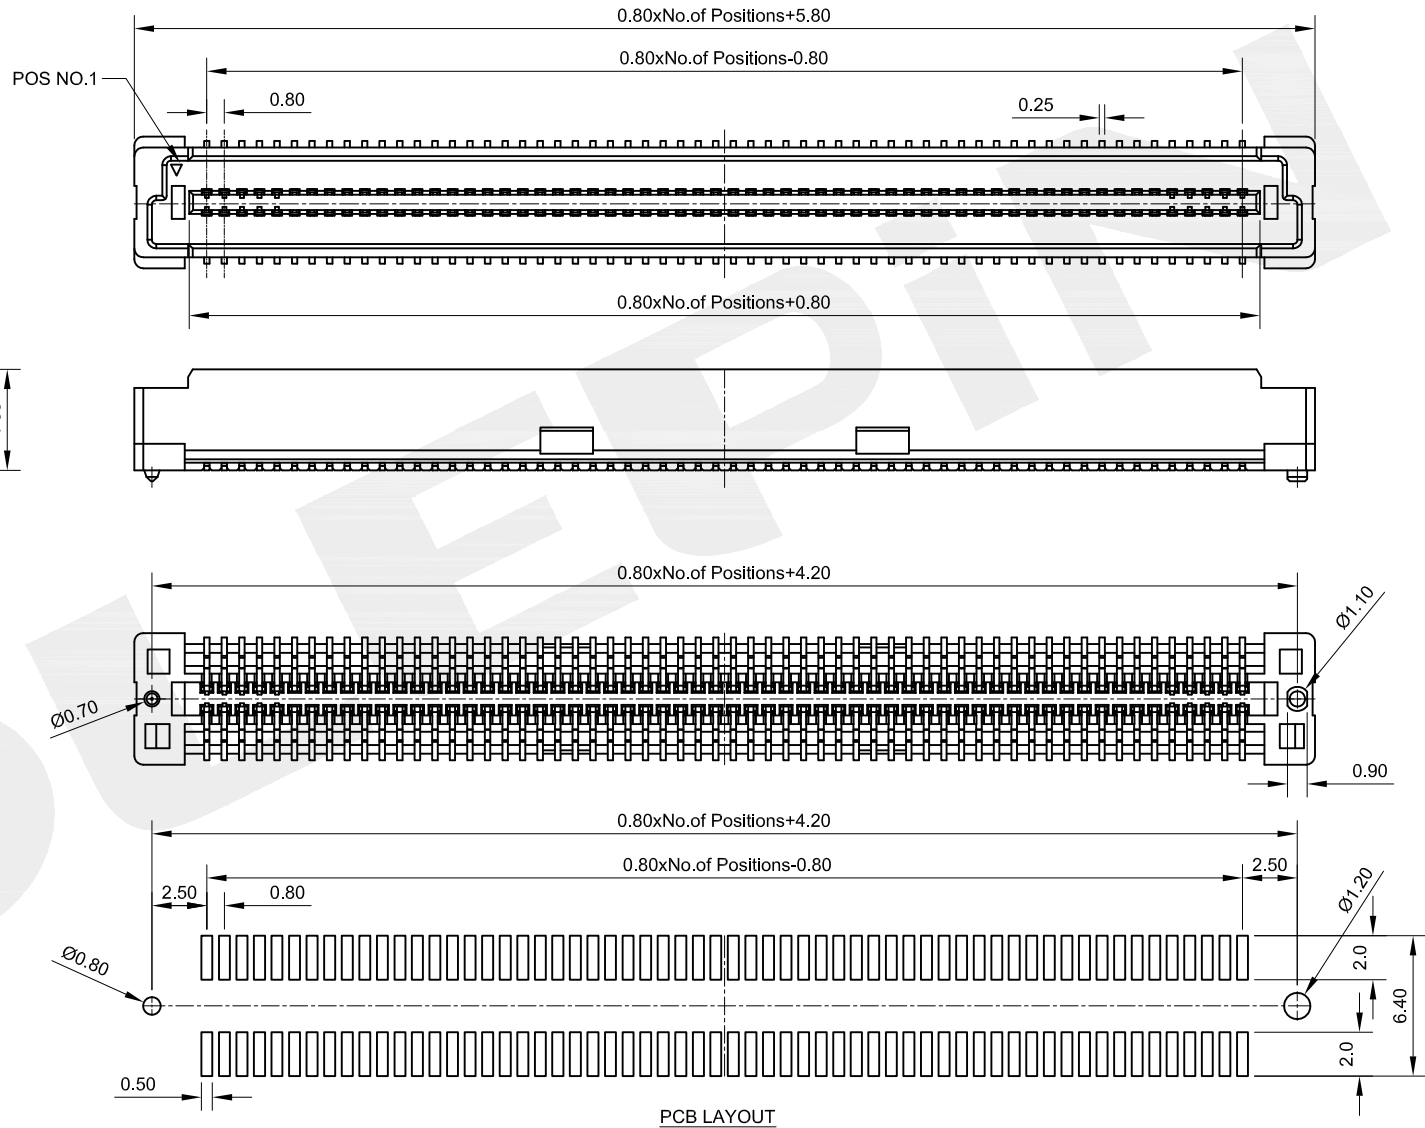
0.80xNo.of Positions+5.80

0.80xNo.of Positions-0.80

POS NO.1

0.80

0.25

0.80xNo.of Positions+0.80

0.80xNo.of Positions+4.20

Ø1.10

Ø0.70

0.90

0.80xNo.of Positions+4.20

0.80xNo.of Positions-0.80

2.50

2.50

0.80

Ø1.20

Ø0.80

2.0

6.40

2.0

0.50

PCB LAYOUT